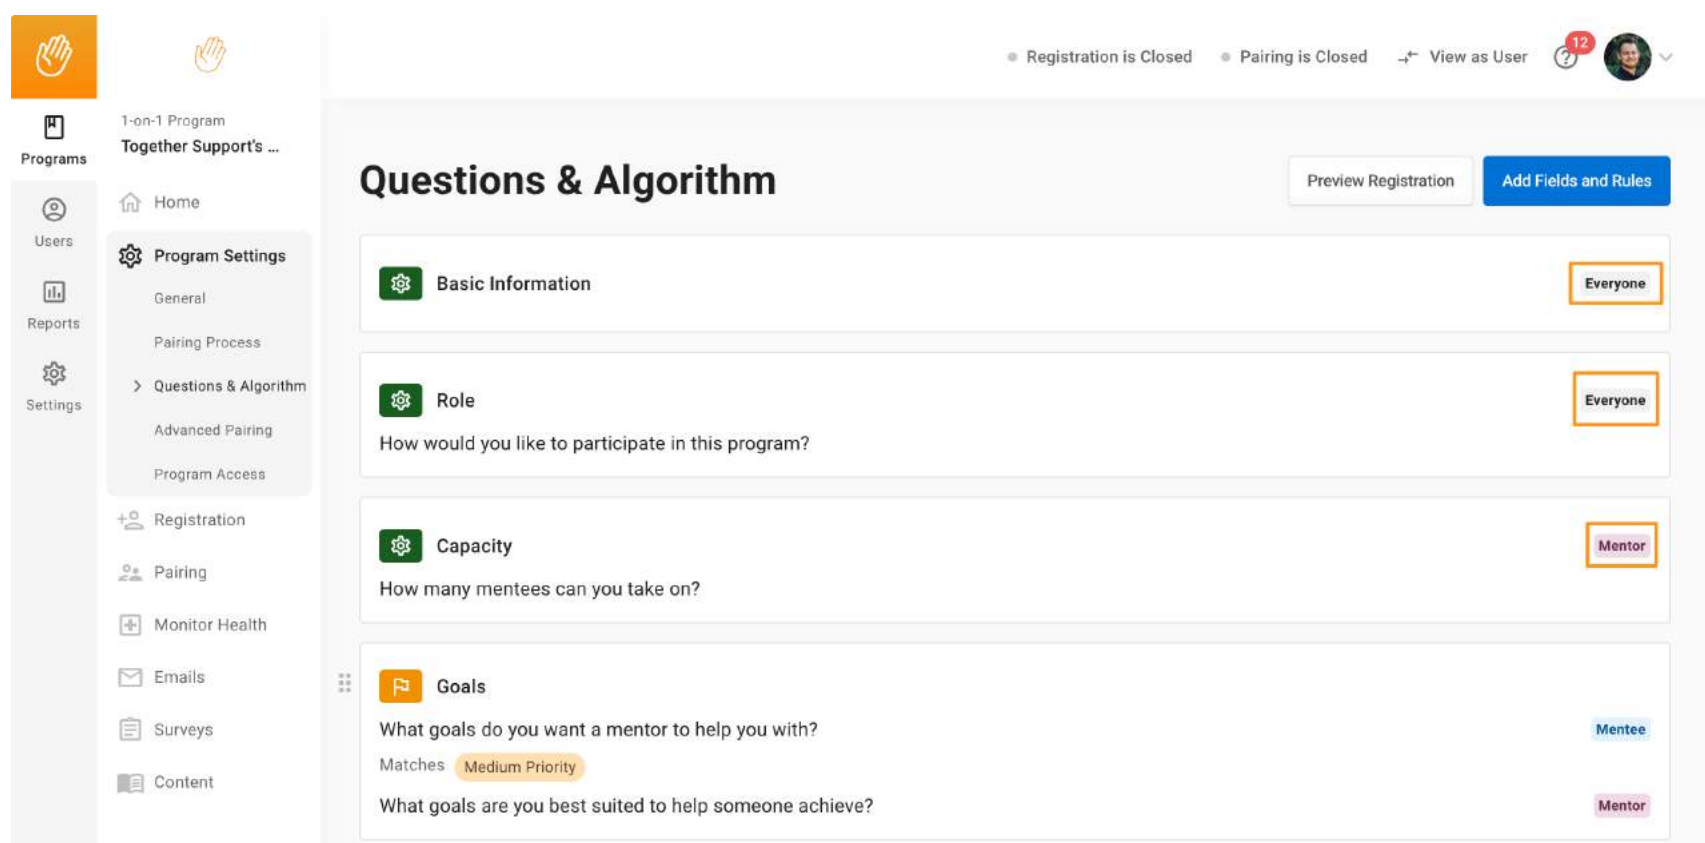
Programs

Users

Reports

Settings

1-on-1 Program
Together Support's ...

Home

Program Settings

General

Pairing Process

Questions & Algorithm

Advanced Pairing

Program Access

Registration

Pairing

Monitor Health

Emails

Surveys

Content

Registration is Closed   Pairing is Closed   View as User   12

Questions & Algorithm

Preview Registration   Add Fields and Rules

Basic Information   Everyone

Role   Everyone
How would you like to participate in this program?

Capacity   Mentor
How many mentees can you take on?

Goals
What goals do you want a mentor to help you with?   Mentee
Matches   Medium Priority
What goals are you best suited to help someone achieve?   Mentor